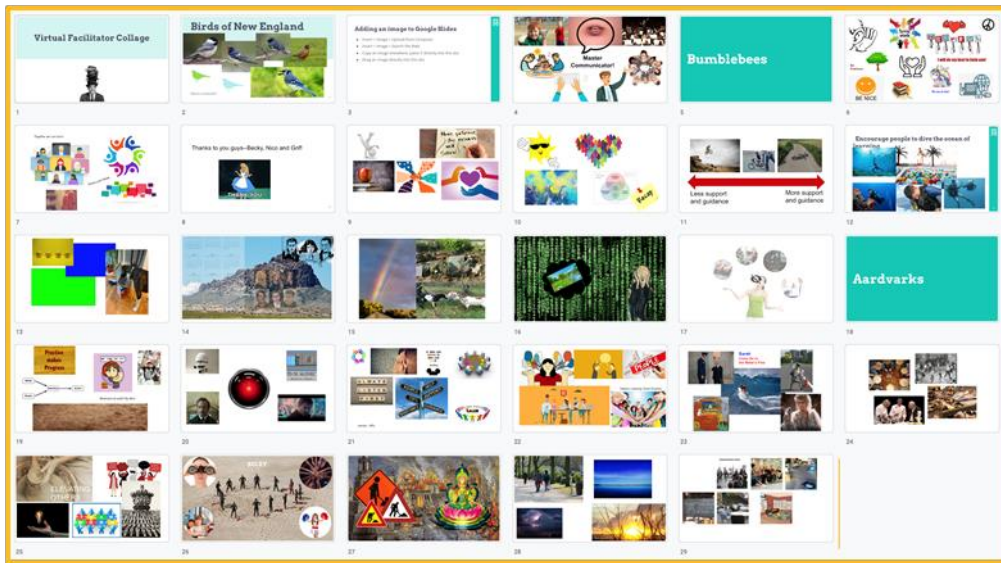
Virtual Facilitator Collage

1

Birds of New England

2

Adding an image to Google Slides

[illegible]

3

Master Communicator!

4

Bumblebees

5

BE NICE

6

7

Thanks to you guys--Becky, Nico and Griff

8

9

10

Less support and guidance

More support and guidance

11

Encourage people to dive the ocean of learning

12

13

14

15

16

17

Aardvarks

18

Practice makes Progress

19

20

21

22

23

24

ELEVATING OTHERS

25

26

27

28

29